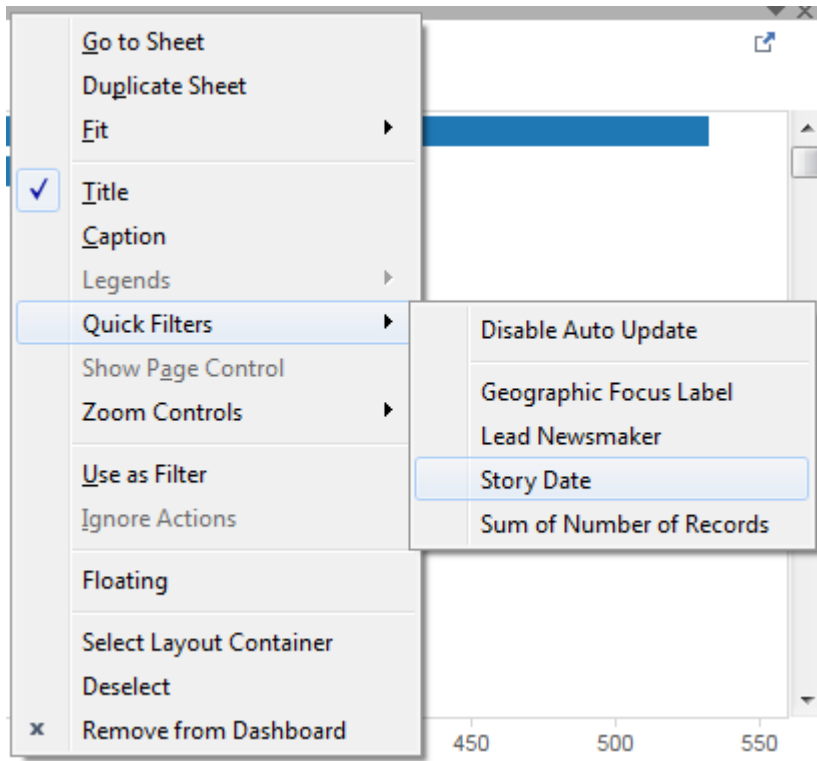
Go to Sheet
Duplicate Sheet
Fit

✓ Title
Caption
Legends
Quick Filters
Show Page Control
Zoom Controls

Use as Filter
Ignore Actions

Floating

Select Layout Container
Deselect
x Remove from Dashboard

Disable Auto Update

Geographic Focus Label
Lead Newsmaker
Story Date
Sum of Number of Records

450
500
550